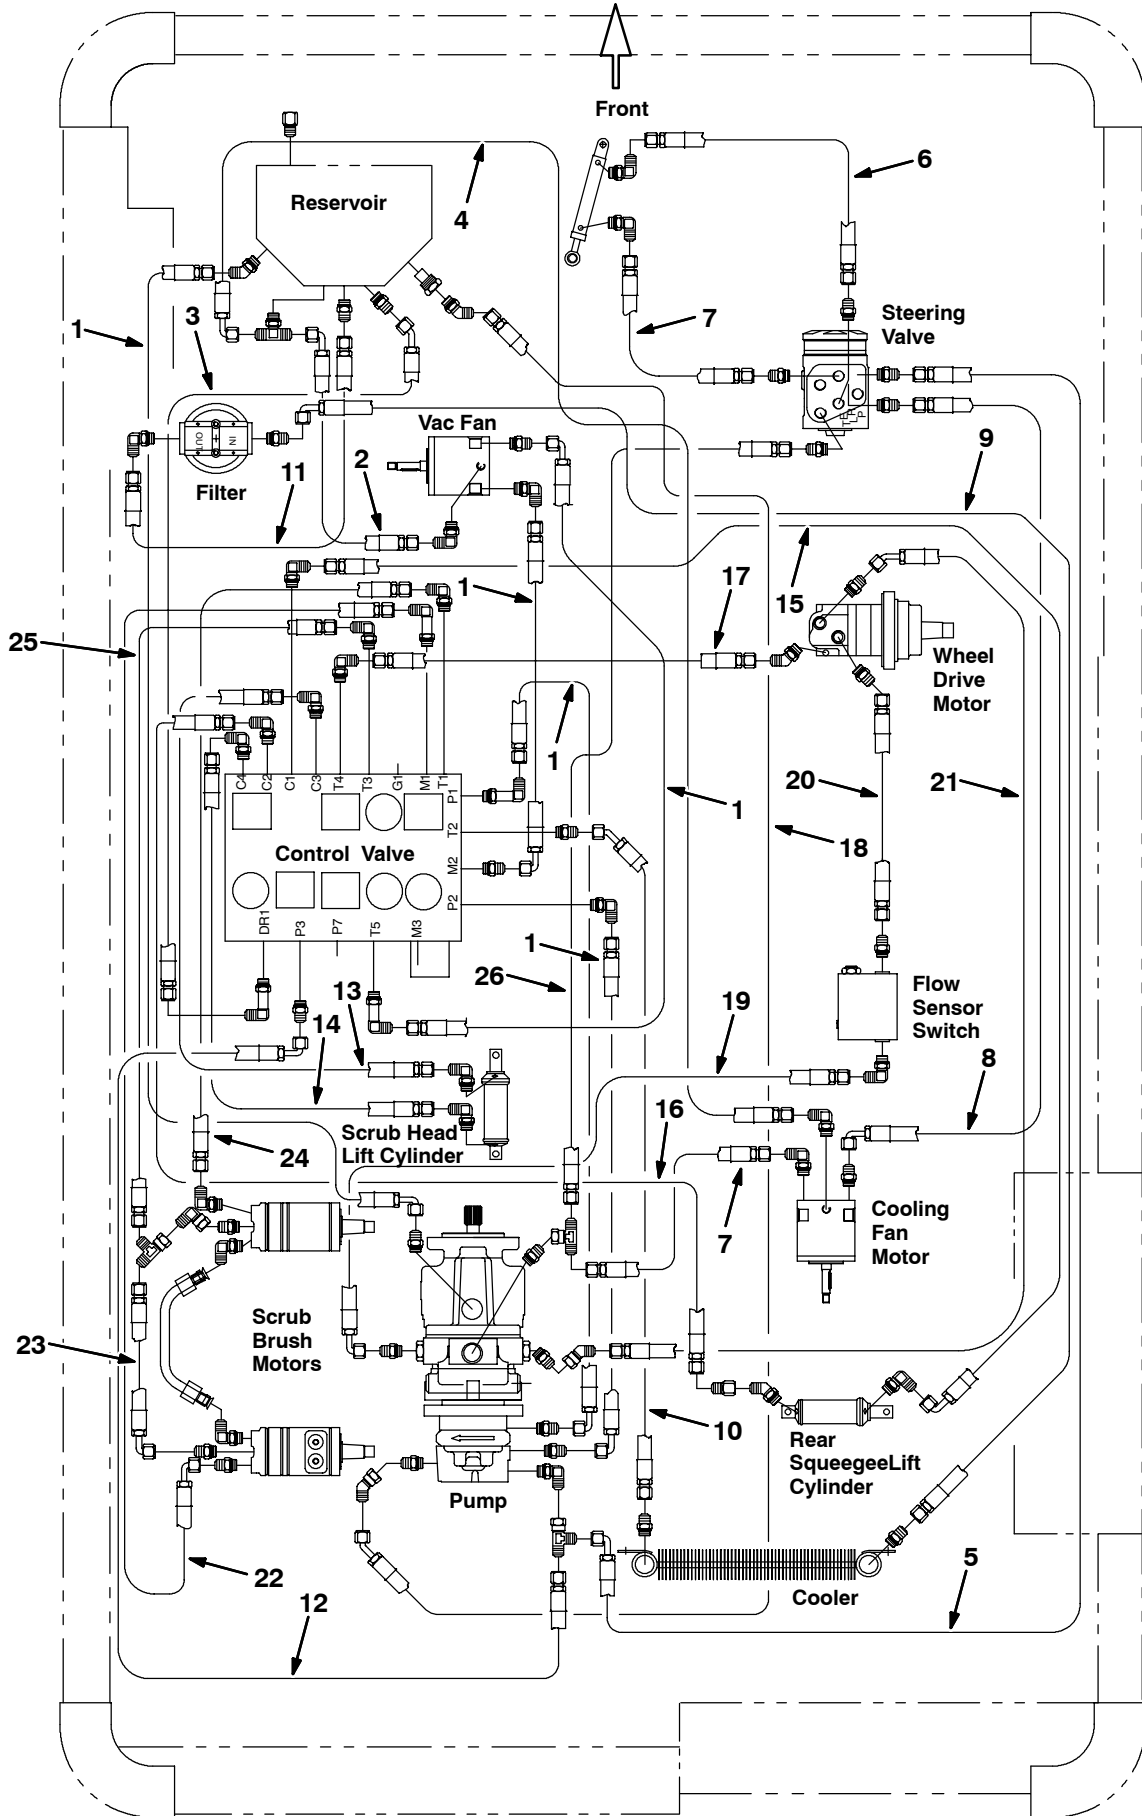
Front

Reservoir

4

6

1

3

7

Steering Valve

Vac Fan

OUT IN

Filter

11

2

9

15

1

17

25

Wheel Drive Motor

C4 C2 C1 C3 T4 T3 G1 M1 T1

P1

1

T2

1

20

21

18

Control Valve

M2

P2

DR1 P3 P7 T5 M3

1

26

Flow Sensor Switch

13

19

14

8

16

Scrub Head Lift Cylinder

24

Cooling Fan Motor

7

Scrub Brush Motors

23

10

Rear SqueegeeLift Cylinder

Pump

5

22

Cooler

12